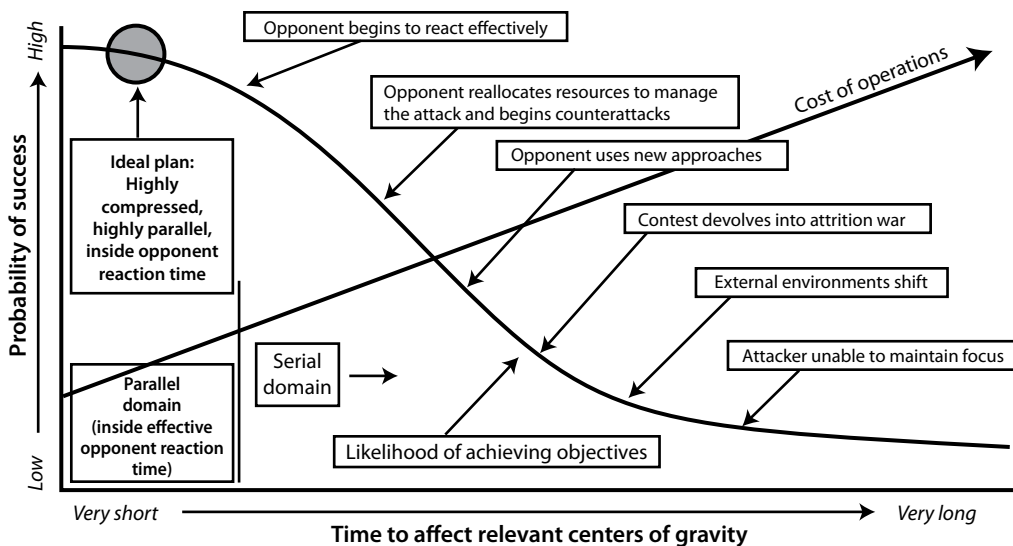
High

Probability of success

Low

Opponent begins to react effectively

Opponent reallocates resources to manage the attack and begins counterattacks

Cost of operations

Opponent uses new approaches

Ideal plan: Highly compressed, highly parallel, inside opponent reaction time

Contest devolves into attrition war

External environments shift

Serial domain

Attacker unable to maintain focus

Parallel domain (inside effective opponent reaction time)

Likelihood of achieving objectives

Very short

Very long

Time to affect relevant centers of gravity